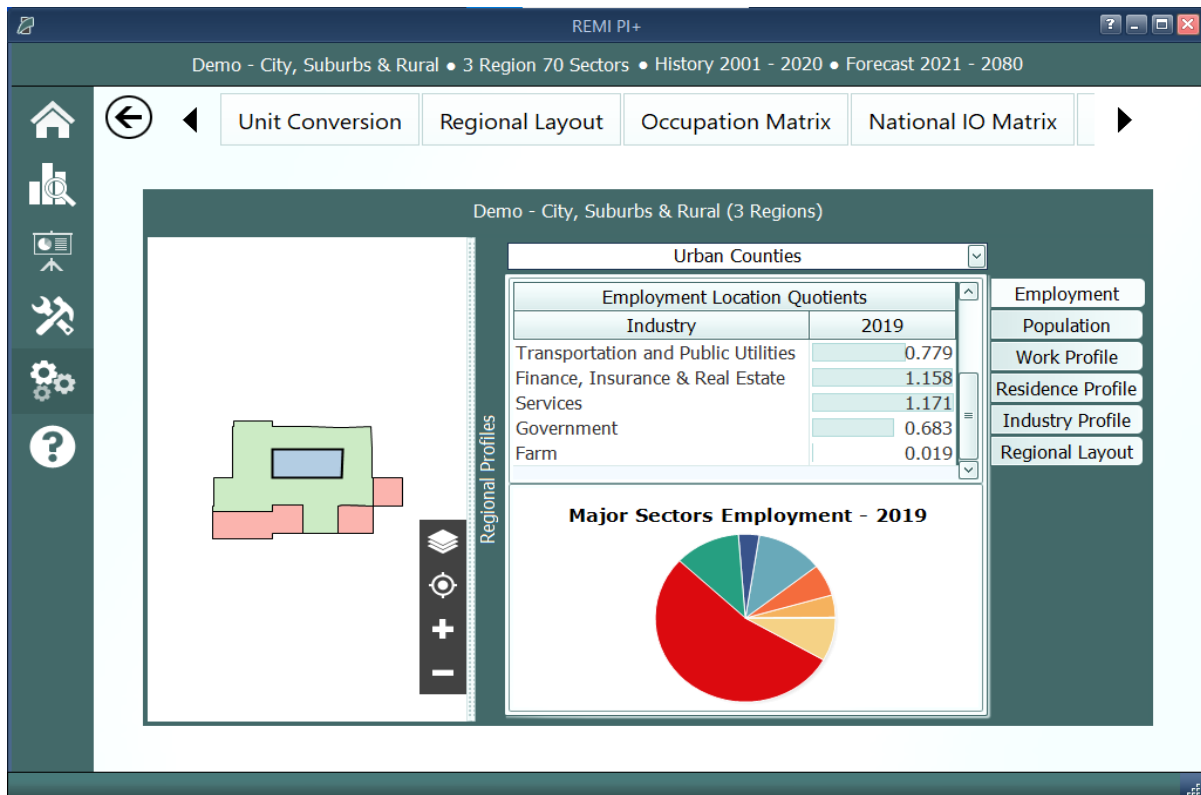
REMI PI+

Demo - City, Suburbs & Rural • 3 Region 70 Sectors • History 2001 - 2020 • Forecast 2021 - 2080

Unit Conversion | Regional Layout | Occupation Matrix | National IO Matrix

Demo - City, Suburbs & Rural (3 Regions)

Regional Profiles

Urban Counties

Employment Location Quotients

| Industry | 2019 |
|---|---|
| Transportation and Public Utilities | 0.779 |
| Finance, Insurance & Real Estate | 1.158 |
| Services | 1.171 |
| Government | 0.683 |
| Farm | 0.019 |

Employment
Population
Work Profile
Residence Profile
Industry Profile
Regional Layout

Major Sectors Employment - 2019